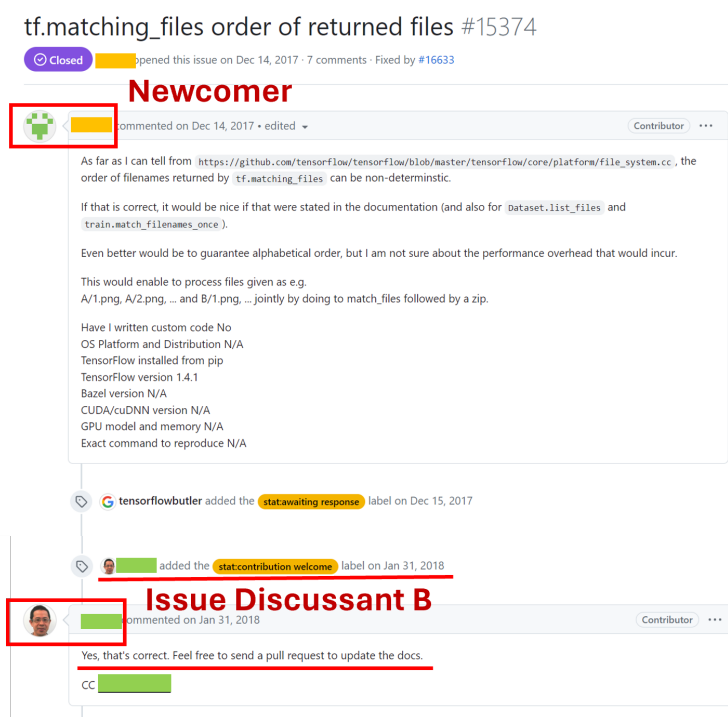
tf.matching_files order of returned files #15374

Closed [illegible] opened this issue on Dec 14, 2017 · 7 comments · Fixed by #16633

Newcomer

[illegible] commented on Dec 14, 2017 • edited

Contributor ···

As far as I can tell from https://github.com/tensorflow/tensorflow/blob/master/tensorflow/core/platform/file_system.cc , the order of filenames returned by tf.matching_files can be non-determinstic.

If that is correct, it would be nice if that were stated in the documentation (and also for Dataset.list_files and train.match_filenames_once ).

Even better would be to guarantee alphabetical order, but I am not sure about the performance overhead that would incur.

This would enable to process files given as e.g.
A/1.png, A/2.png, ... and B/1.png, ... jointly by doing to match_files followed by a zip.

Have I written custom code No
OS Platform and Distribution N/A
TensorFlow installed from pip
TensorFlow version 1.4.1
Bazel version N/A
CUDA/cuDNN version N/A
GPU model and memory N/A
Exact command to reproduce N/A

tensorflowbutler added the stat:awaiting response label on Dec 15, 2017

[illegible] added the stat:contribution welcome label on Jan 31, 2018

Issue Discussant B

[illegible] commented on Jan 31, 2018

Contributor ···

Yes, that's correct. Feel free to send a pull request to update the docs.

CC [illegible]